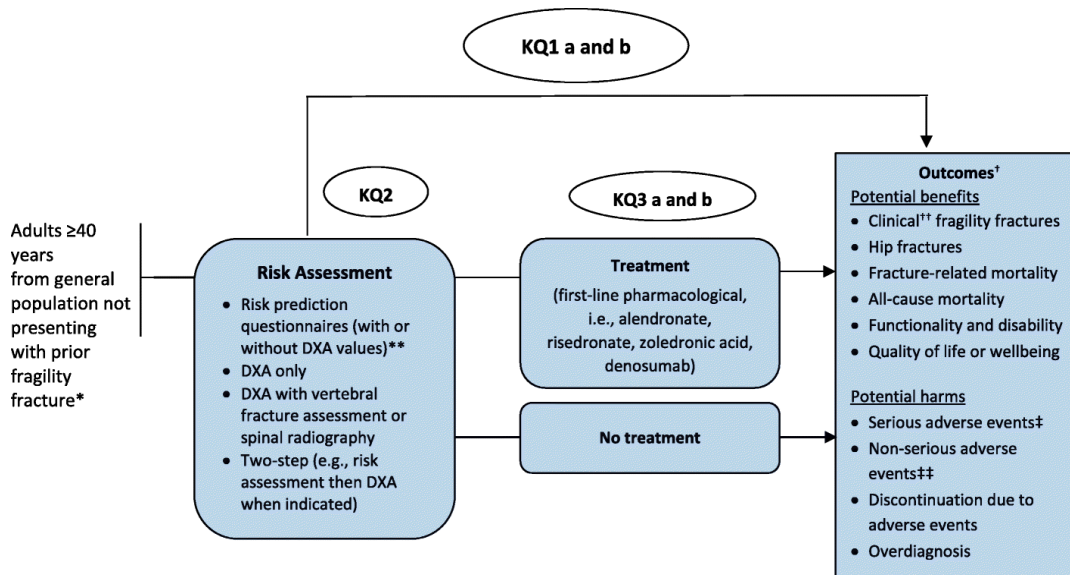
KQ1 a and b

KQ2

KQ3 a and b

Adults ≥40 years from general population not presenting with prior fragility fracture*

Risk Assessment

- Risk prediction questionnaires (with or without DXA values)**
- DXA only
- DXA with vertebral fracture assessment or spinal radiography
- Two-step (e.g., risk assessment then DXA when indicated)

Treatment

(first-line pharmacological, i.e., alendronate, risedronate, zoledronic acid, denosumab)

No treatment

Outcomes†

Potential benefits

- Clinical†† fragility fractures
- Hip fractures
- Fracture-related mortality
- All-cause mortality
- Functionality and disability
- Quality of life or wellbeing

Potential harms

- Serious adverse events‡
- Non-serious adverse events‡‡
- Discontinuation due to adverse events
- Overdiagnosis